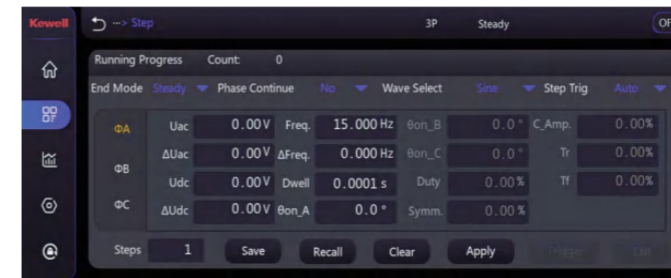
Kewell

--> Step 3P Steady OF

Running Progress Count: 0

End Mode Steady Phase Continue No Wave Select Sine Step Trig Auto

ΦA
ΦB
ΦC

| | | | | | | | |
|---|---|---|---|---|---|---|---|
| Uac | 0.00 V | Freq. | 15.000 Hz | θon_B | 0.0 ° | C_Amp. | 0.00% |
| ΔUac | 0.00 V | ΔFreq. | 0.000 Hz | θon_C | 0.0 ° | Tr | 0.00% |
| Udc | 0.00 V | Dwell | 0.0001 s | Duty | 0.00 % | Tf | 0.00% |
| ΔUdc | 0.00 V | θon_A | 0.0 ° | Symm. | 0.00 % | | |

Steps 1 Save Recall Clear Apply Trigger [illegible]